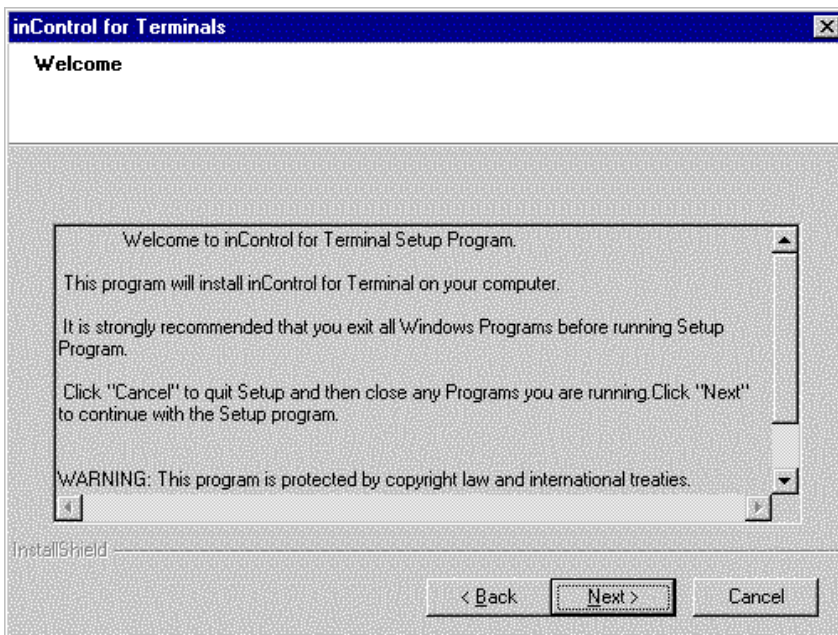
inControl for Terminals

Welcome

Welcome to inControl for Terminal Setup Program.

This program will install inControl for Terminal on your computer.

It is strongly recommended that you exit all Windows Programs before running Setup Program.

Click "Cancel" to quit Setup and then close any Programs you are running.Click "Next" to continue with the Setup program.

WARNING: This program is protected by copyright law and international treaties.

InstallShield

< Back | Next > | Cancel